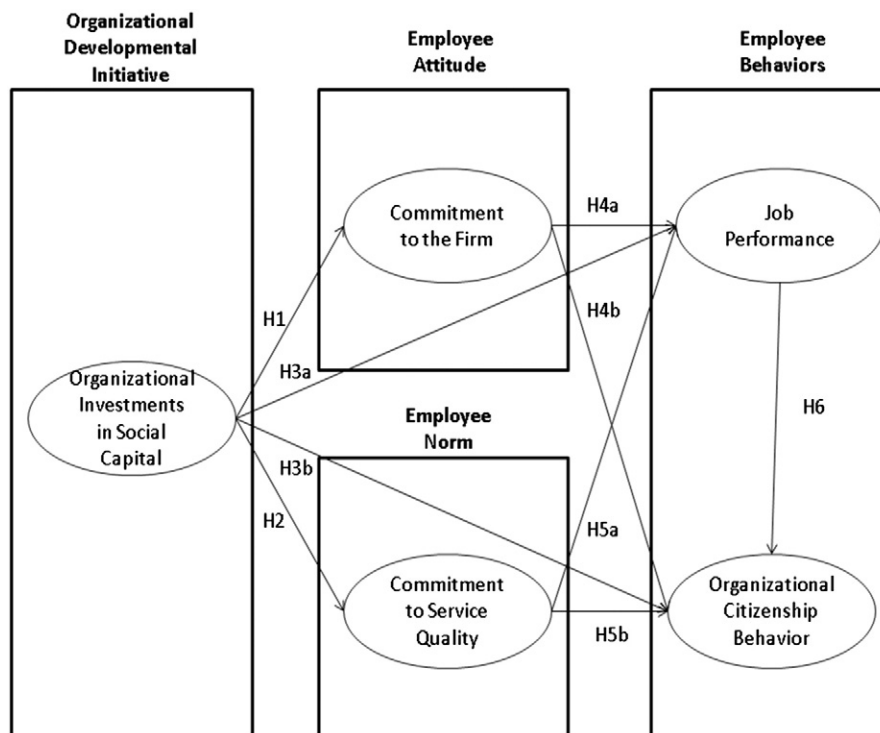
Organizational Developmental Initiative

Employee Attitude

Employee Behaviors

Commitment to the Firm

H4a

Job Performance

H1

H4b

H3a

Organizational Investments in Social Capital

Employee Norm

H6

H3b

H2

H5a

Commitment to Service Quality

H5b

Organizational Citizenship Behavior